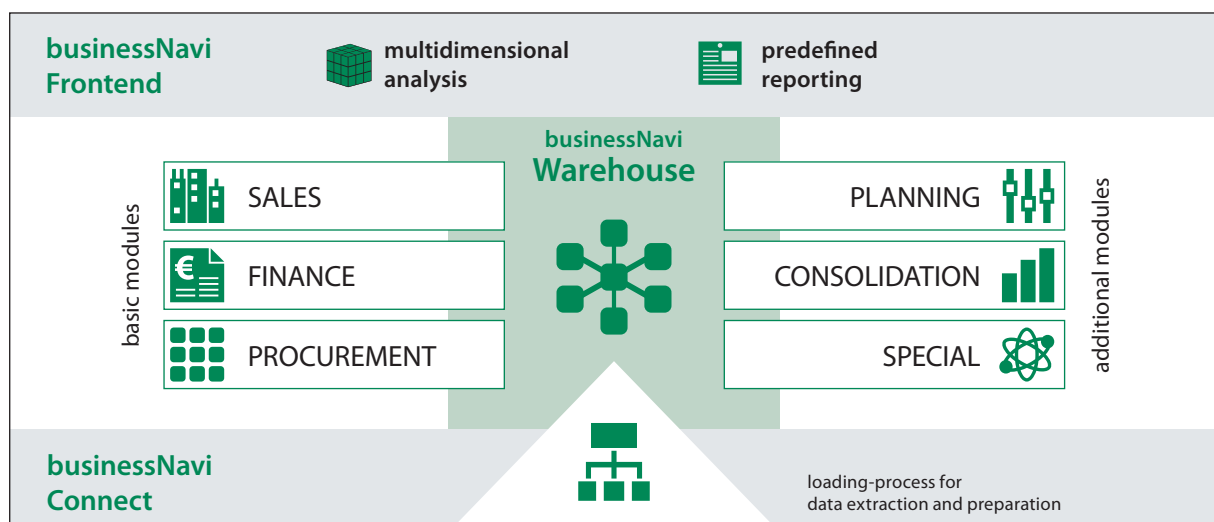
businessNavi Frontend

multidimensional analysis

predefined reporting

businessNavi Warehouse

basic modules

SALES

FINANCE

PROCUREMENT

PLANNING

CONSOLIDATION

SPECIAL

additional modules

businessNavi Connect

loading-process for data extraction and preparation